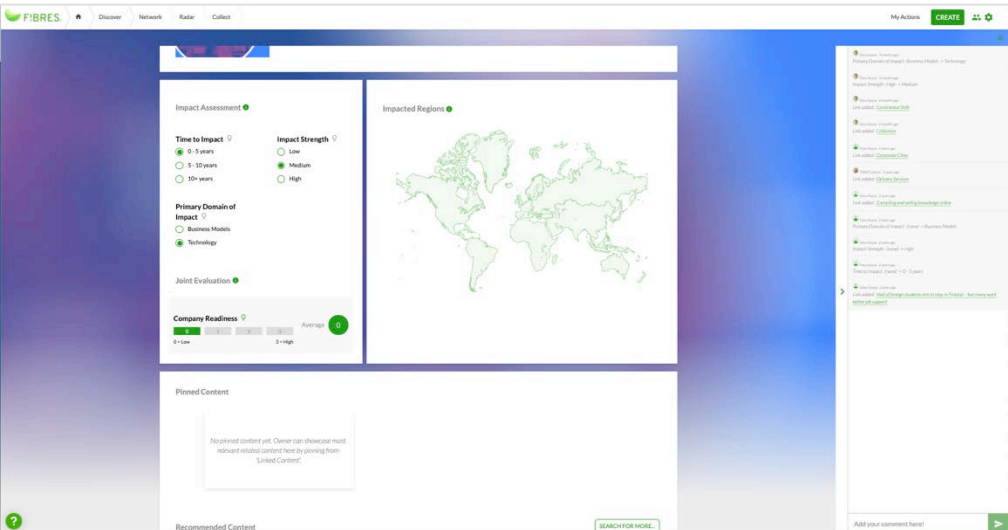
FIBRES. Discover Network Radar Collect

My Actions CREATE

Impact Assessment

Time to Impact
0 - 5 years
5 - 10 years
10+ years

Impact Strength
Low
Medium
High

Primary Domain of Impact
Business Models
Technology

Joint Evaluation

Company Readiness
0 1 2 3
0 = Low
3 = High
Average 0

Impacted Regions

Pinned Content

No pinned content yet. Owner can showcase most relevant related content here by pinning from 'Linked Content'.

Recommended Content

SEARCH FOR MORE...

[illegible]
Primary Domain of Impact : Business Models -> Technology

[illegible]
Impact Strength : High -> Medium

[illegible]
Link added: Continental Shift

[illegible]
Link added: Collection

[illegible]
Link added: Corporate Cities

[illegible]
Link added: Delivery Services

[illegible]
Link added: Compiling and selling knowledge online

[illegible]
Primary Domain(s) of Impact : (none) -> Business Models

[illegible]
Impact Strength : (none) -> High

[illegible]
Time to Impact : (none) -> 0 - 5 years

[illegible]
Link added: Half of foreign students aim to stay in Finland - but many want better job support

Add your comment here!